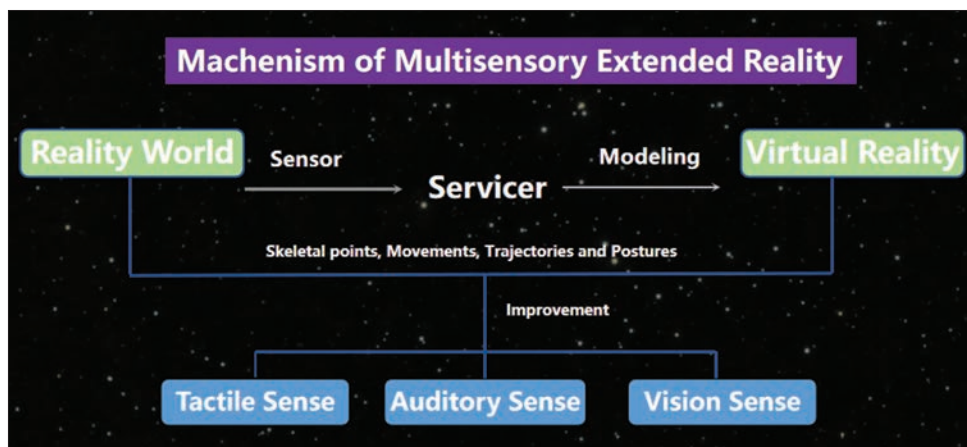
Machenism of Multisensory Extended Reality

Reality World

Sensor

Servicer

Modeling

Virtual Reality

Skeletal points, Movements, Trajectories and Postures

Improvement

Tactile Sense

Auditory Sense

Vision Sense